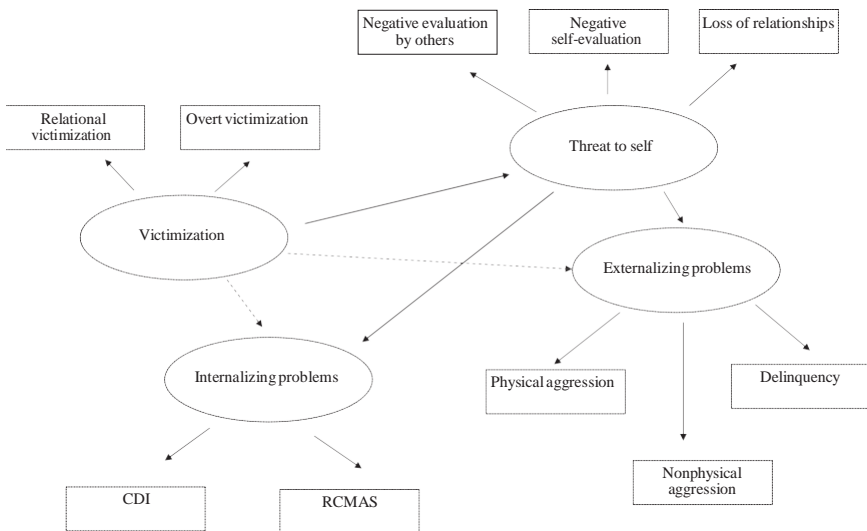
Negative evaluation by others

Negative self-evaluation

Loss of relationships

Relational victimization

Overt victimization

Threat to self

Victimization

Externalizing problems

Internalizing problems

Physical aggression

Delinquency

Nonphysical aggression

CDI

RCMAS